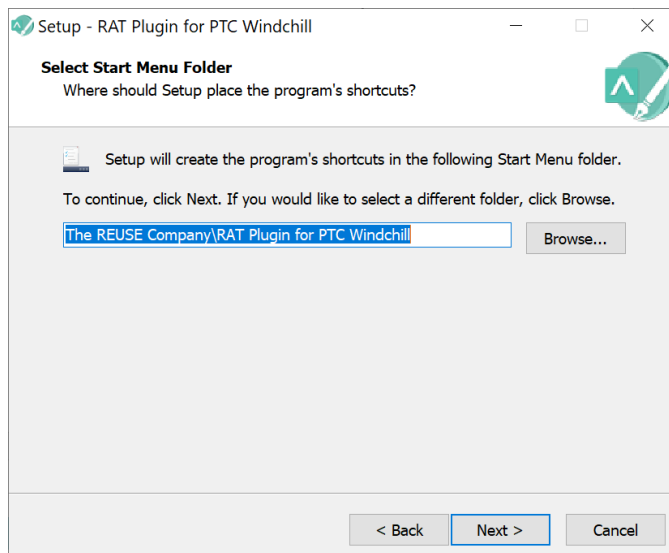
Setup - RAT Plugin for PTC Windchill

Select Start Menu Folder
Where should Setup place the program's shortcuts?

Setup will create the program's shortcuts in the following Start Menu folder.

To continue, click Next. If you would like to select a different folder, click Browse.

The REUSE Company\RAT Plugin for PTC Windchill

Browse...

< Back

Next >

Cancel